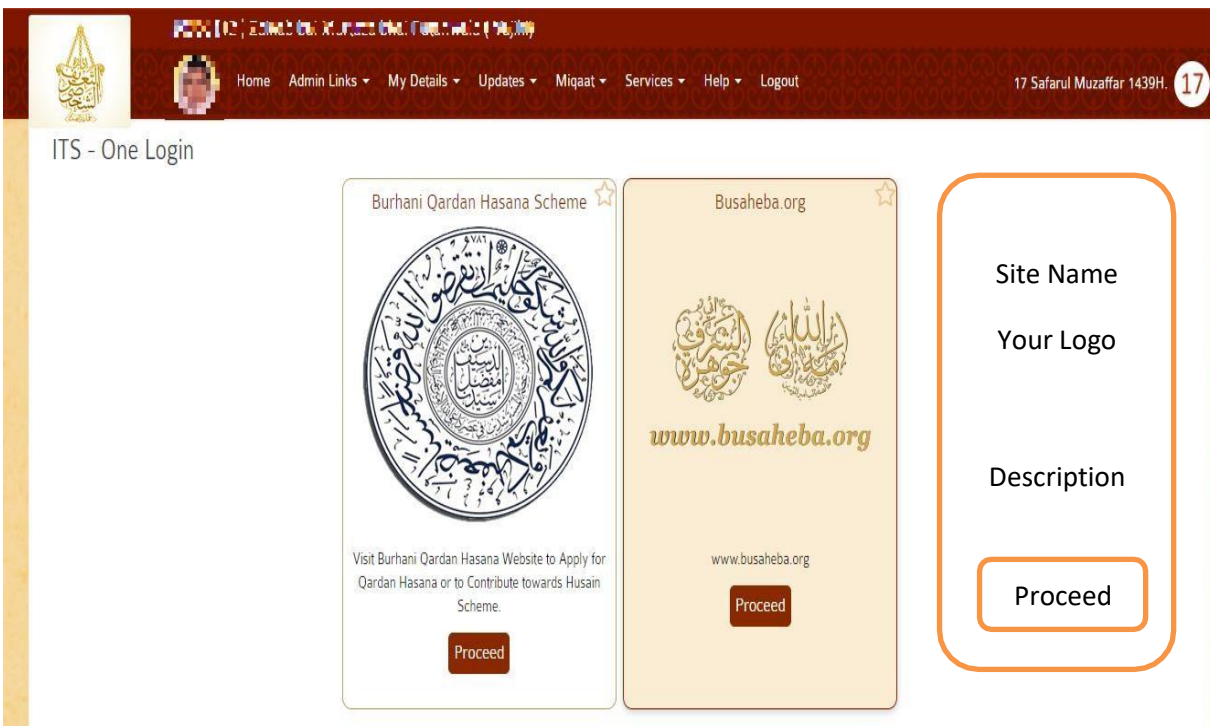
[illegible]

Home Admin Links ▾ My Details ▾ Updates ▾ Miqaat ▾ Services ▾ Help ▾ Logout

17 Safarul Muzaffar 1439H. 17

ITS - One Login

Burhani Qardan Hasana Scheme

Visit Burhani Qardan Hasana Website to Apply for Qardan Hasana or to Contribute towards Husain Scheme.

Proceed

Busaheba.org

www.busaheba.org

www.busaheba.org

Proceed

Site Name

Your Logo

Description

Proceed